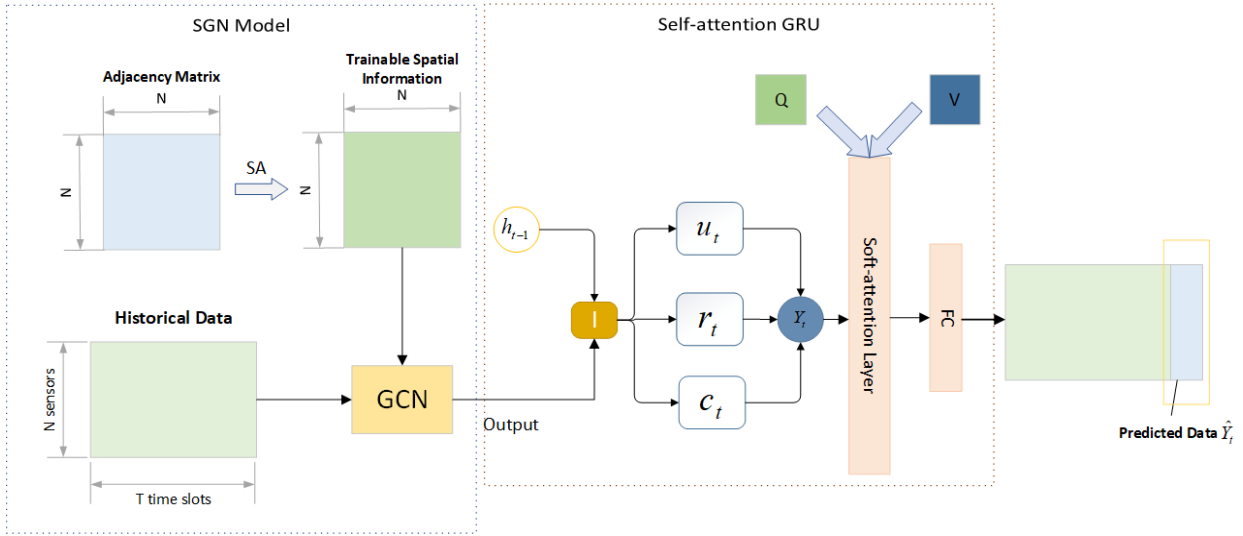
SGN Model

Adjacency Matrix

N

N

SA

Trainable Spatial Information

N

N

Historical Data

N sensors

T time slots

GCN

Output

Self-attention GRU

Q

V

$h_{t-1}$

$u_t$

$r_t$

$c_t$

$Y_t$

Soft-attention Layer

FC

Predicted Data $\hat{Y}_t$